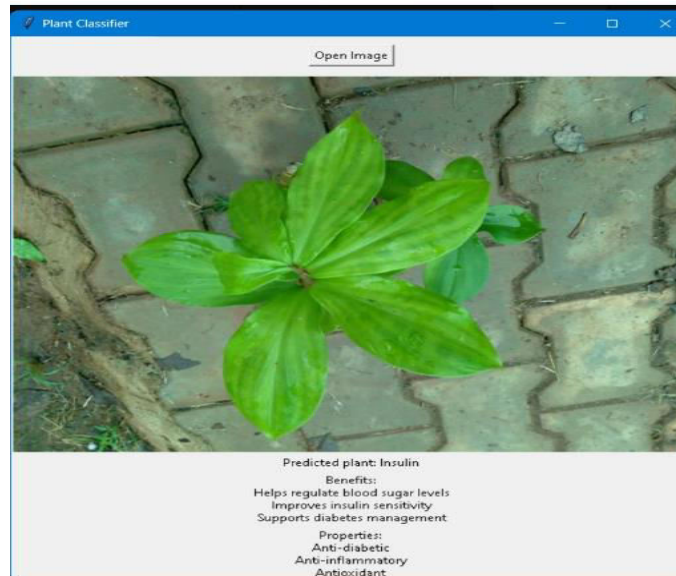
Plant Classifier

Open Image

Predicted plant: Insulin

Benefits:
Helps regulate blood sugar levels
Improves insulin sensitivity
Supports diabetes management

Properties:
Anti-diabetic
Anti-inflammatory
Antioxidant